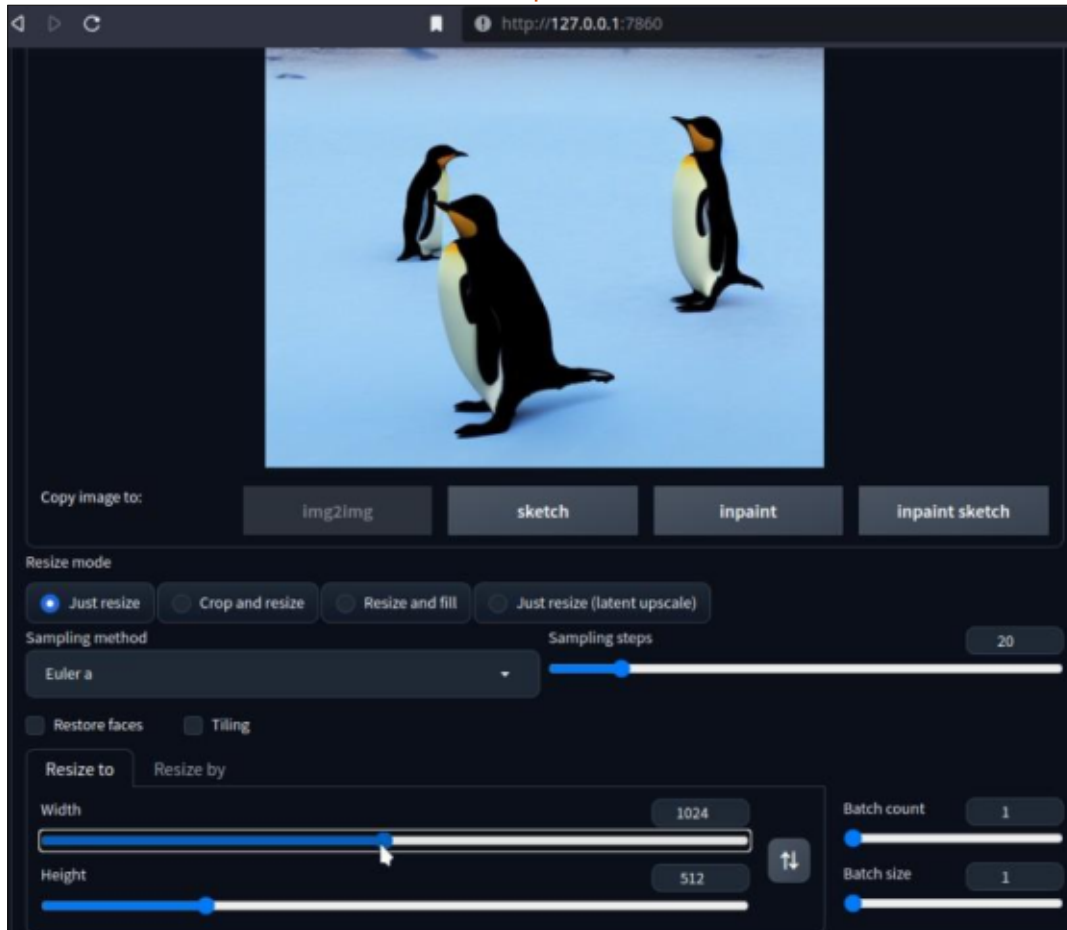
http://127.0.0.1:7860

Copy image to:
img2img
sketch
inpaint
inpaint sketch

Resize mode
Just resize
Crop and resize
Resize and fill
Just resize (latent upscale)

Sampling method
Euler a
Sampling steps
20

Restore faces
Tiling

Resize to
Resize by

Width
1024
Height
512

Batch count
1
Batch size
1